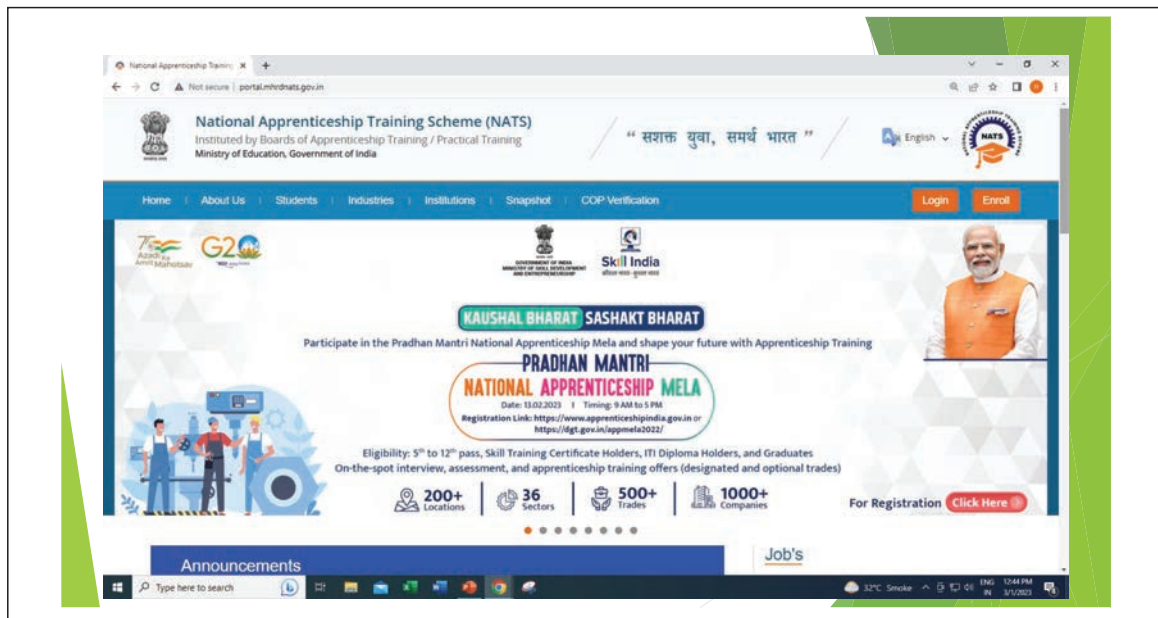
National Apprenticeship Training ×  +

Not secure | portal.mhrdnats.gov.in

National Apprenticeship Training Scheme (NATS)
Instituted by Boards of Apprenticeship Training / Practical Training
Ministry of Education, Government of India

" सशक्त युवा, समर्थ भारत "

English

NATS

Home | About Us | Students | Industries | Institutions | Snapshot | COP Verification

Login Enroll

Azadi Ka Amrit Mahotsav

G20

GOVERNMENT OF INDIA MINISTRY OF SKILL DEVELOPMENT AND ENTREPRENEURSHIP

Skill India

KAUSHAL BHARAT SASHAKT BHARAT

Participate in the Pradhan Mantri National Apprenticeship Mela and shape your future with Apprenticeship Training

PRADHAN MANTRI
NATIONAL APPRENTICESHIP MELA

Date: 13.02.2023 | Timing: 9 AM to 5 PM
Registration Link: https://www.apprenticeshipindia.gov.in or https://dgt.gov.in/appmela2022/

Eligibility: 5th to 12th pass, Skill Training Certificate Holders, ITI Diploma Holders, and Graduates
On-the-spot interview, assessment, and apprenticeship training offers (designated and optional trades)

200+ Locations | 36 Sectors | 500+ Trades | 1000+ Companies

For Registration Click Here

Announcements

Job's

Type here to search

32°C Smoke ENG IN 12:44 PM 3/1/2023